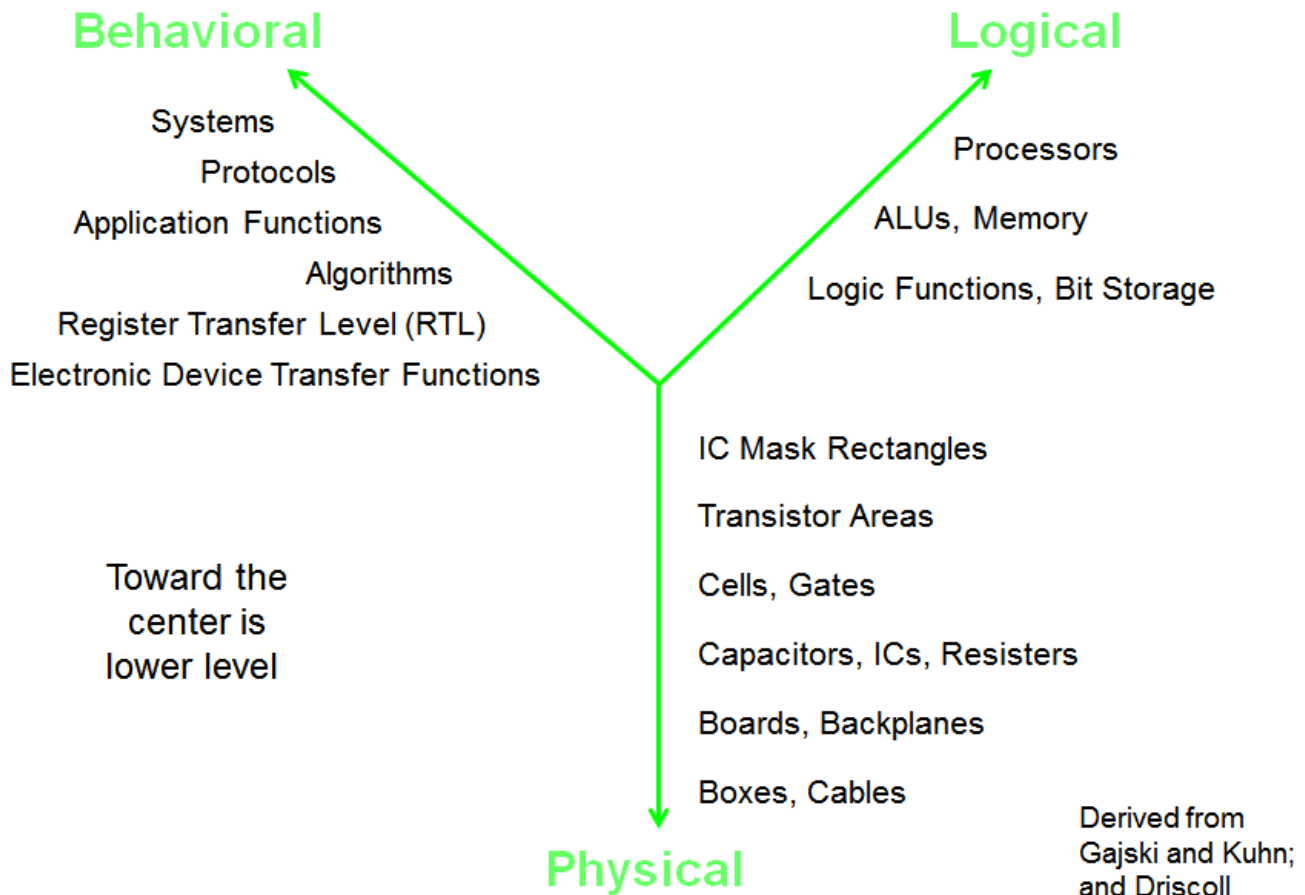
Behavioral

Logical

Systems

Protocols

Application Functions

Algorithms

Register Transfer Level (RTL)

Electronic Device Transfer Functions

Processors

ALUs, Memory

Logic Functions, Bit Storage

IC Mask Rectangles

Transistor Areas

Cells, Gates

Capacitors, ICs, Resisters

Boards, Backplanes

Boxes, Cables

Toward the center is lower level

Physical

Derived from Gajski and Kuhn; and Driscoll